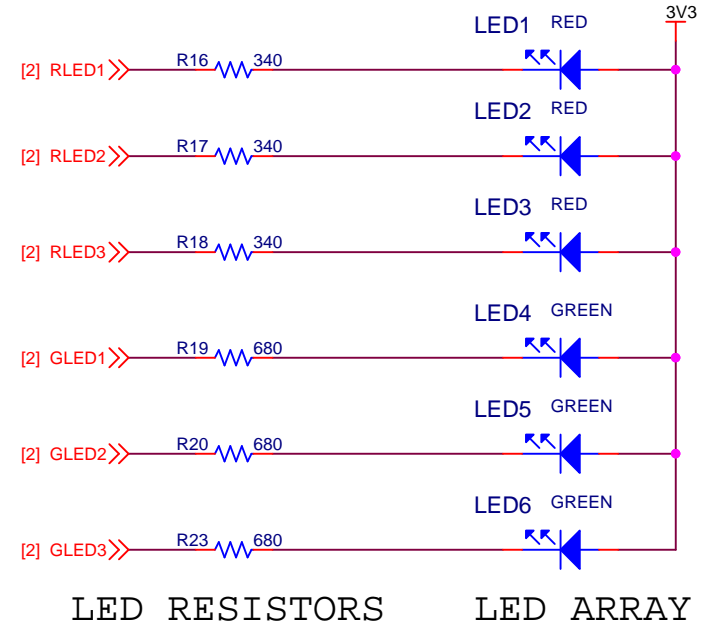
3V3

LED1 RED
[2] RLED1 R16 340

LED2 RED
[2] RLED2 R17 340

LED3 RED
[2] RLED3 R18 340

LED4 GREEN
[2] GLED1 R19 680

LED5 GREEN
[2] GLED2 R20 680

LED6 GREEN
[2] GLED3 R23 680

LED RESISTORS LED ARRAY